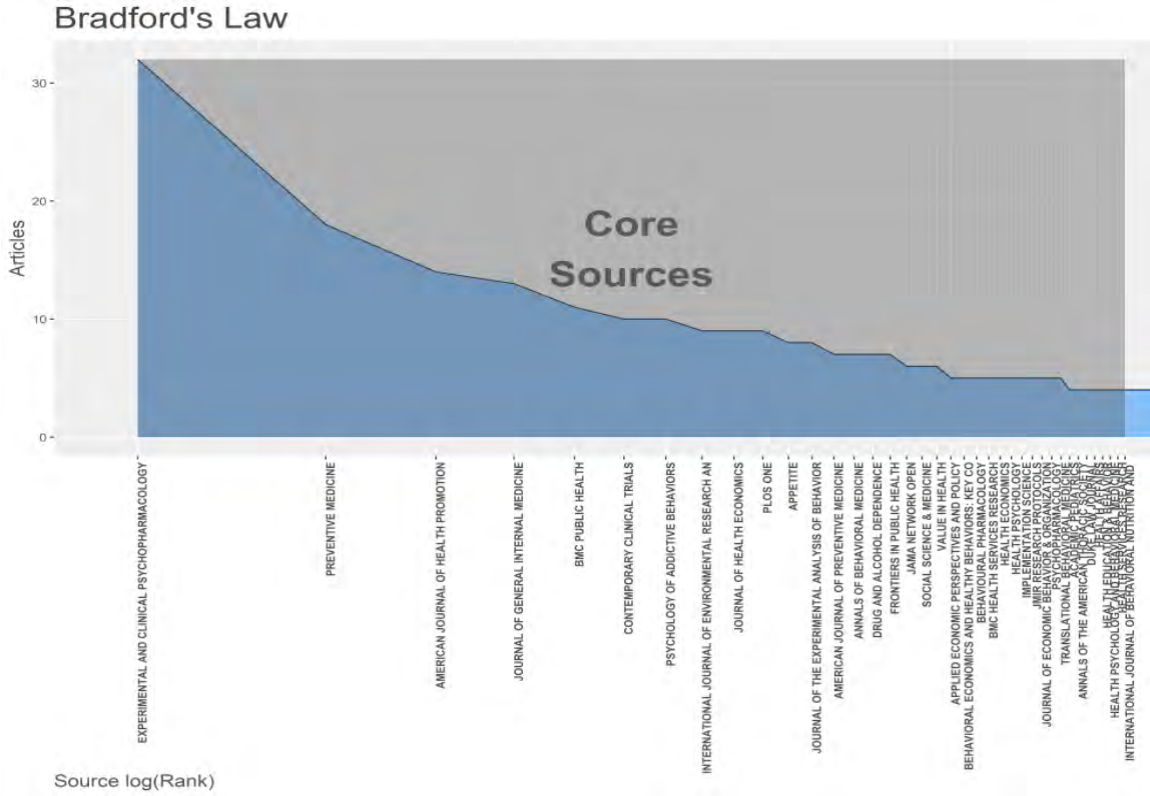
Bradford's Law

Articles

30

20

10

0

Core Sources

EXPERIMENTAL AND CLINICAL PSYCHOPHARMACOLOGY
PREVENTIVE MEDICINE
AMERICAN JOURNAL OF HEALTH PROMOTION
JOURNAL OF GENERAL INTERNAL MEDICINE
BMC PUBLIC HEALTH
CONTEMPORARY CLINICAL TRIALS
PSYCHOLOGY OF ADDICTIVE BEHAVIORS
INTERNATIONAL JOURNAL OF ENVIRONMENTAL RESEARCH AN
JOURNAL OF HEALTH ECONOMICS
PLOS ONE
APPETITE
JOURNAL OF THE EXPERIMENTAL ANALYSIS OF BEHAVIOR
AMERICAN JOURNAL OF PREVENTIVE MEDICINE
ANNALS OF BEHAVIORAL MEDICINE
DRUG AND ALCOHOL DEPENDENCE
FRONTIERS IN PUBLIC HEALTH
JAMA NETWORK OPEN
SOCIAL SCIENCE & MEDICINE
VALUE IN HEALTH
APPLIED ECONOMIC PERSPECTIVES AND POLICY
BEHAVIORAL ECONOMICS AND HEALTHY BEHAVIORS: KEY CO
BEHAVIOURAL PHARMACOLOGY
BMC HEALTH SERVICES RESEARCH
HEALTH ECONOMICS
HEALTH PSYCHOLOGY
IMPLEMENTATION SCIENCE
JMIR RESEARCH PROTOCOLS
JOURNAL OF ECONOMIC BEHAVIOR & ORGANIZATION
PSYCHOPHARMACOLOGY
TRANSLATIONAL BEHAVIORAL MEDICINE
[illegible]
ANNALS OF THE AMERICAN THORACIC SOCIETY
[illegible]
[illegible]
HEALTH EDUCATION & BEHAVIOR
HEALTH PSYCHOLOGY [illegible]
INTERNATIONAL JOURNAL OF BEHAVIORAL NUTRITION AND

Source log(Rank)